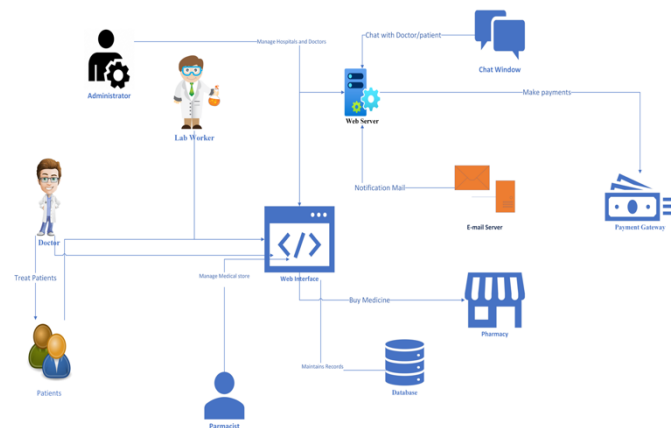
Administrator

Manage Hospitals and Doctors

Chat with Doctor/patient

Chat Window

Lab Worker

Web Server

Make payments

Notification Mail

E-mail Server

Payment Gateway

Doctor

Treat Patients

Manage Medical store

Web Interface

Buy Medicine

Pharmacy

Maintains Records

Database

Patients

Parmacist